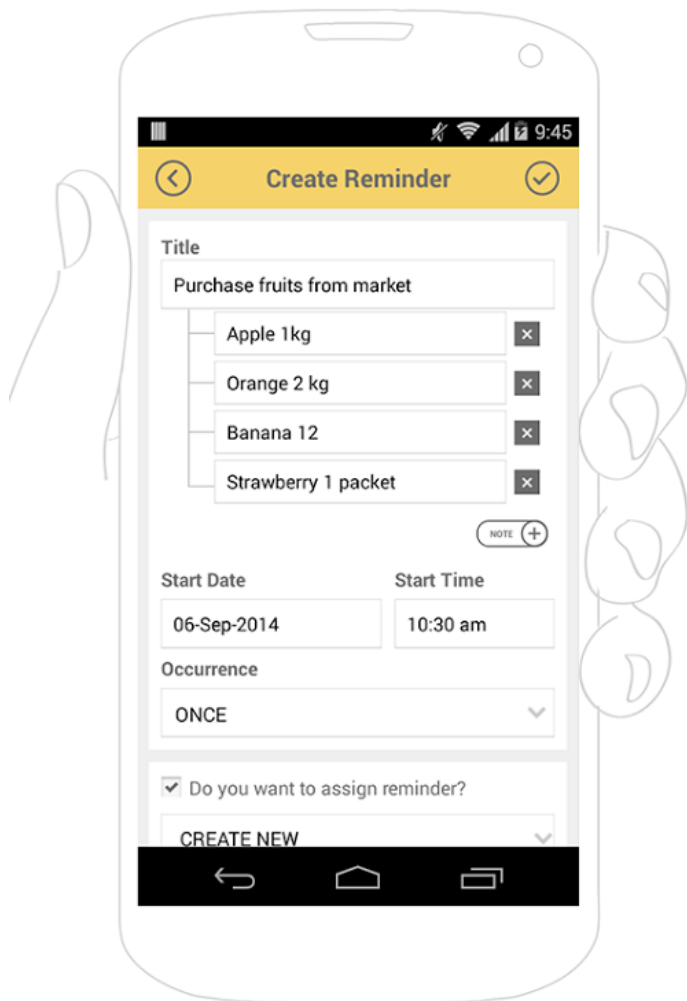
9:45

Create Reminder

Title

Purchase fruits from market

Apple 1kg

Orange 2 kg

Banana 12

Strawberry 1 packet

NOTE

Start Date

06-Sep-2014

Start Time

10:30 am

Occurrence

ONCE

Do you want to assign reminder?

CREATE NEW